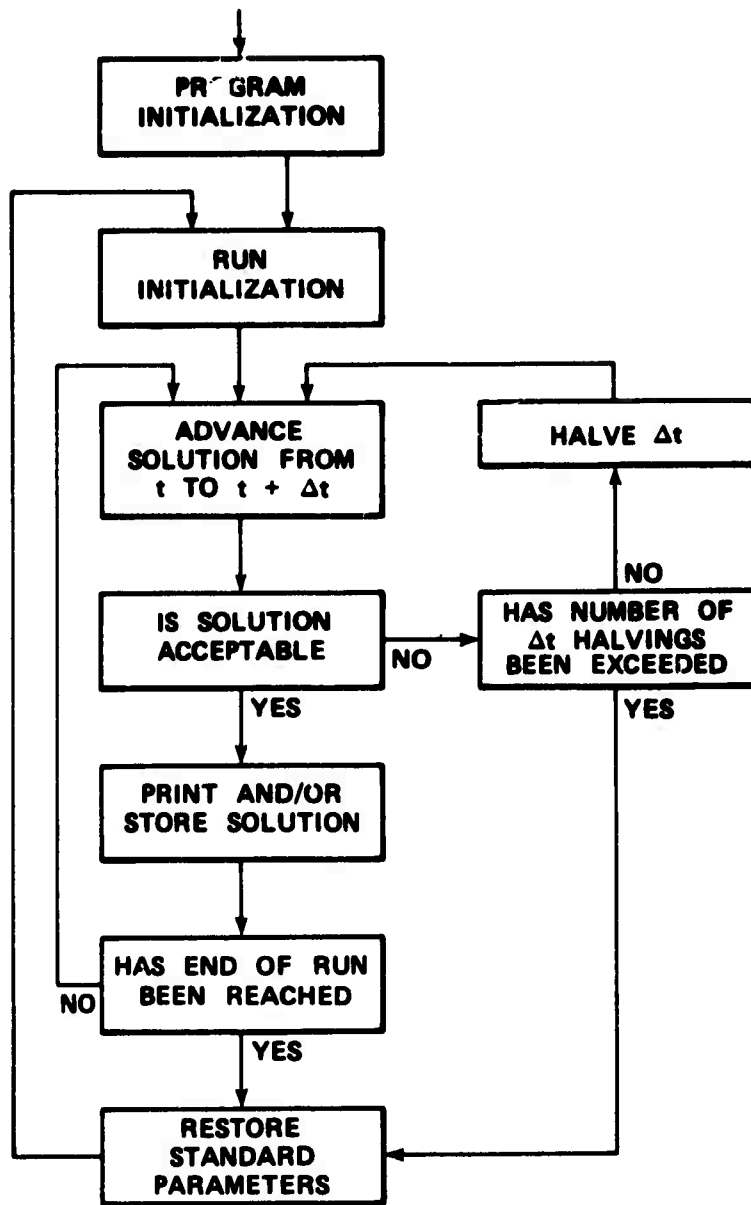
PR'GRAM INITIALIZATION

RUN INITIALIZATION

ADVANCE SOLUTION FROM t TO t + $\Delta t$

HALVE $\Delta t$

NO

IS SOLUTION ACCEPTABLE

NO

HAS NUMBER OF $\Delta t$ HALVINGS BEEN EXCEEDED

YES

YES

PRINT AND/OR STORE SOLUTION

HAS END OF RUN BEEN REACHED

NO

YES

RESTORE STANDARD PARAMETERS